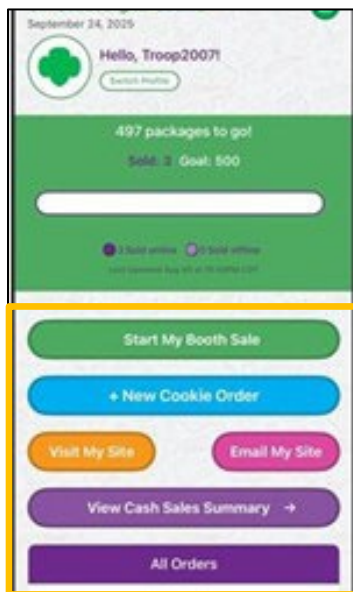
September 24, 2025

Hello, Troop2007!

Switch Profile

497 packages to go!

Sold: 3 Goal: 500

3 Sold online 0 Sold offline

Last Updated: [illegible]

Start My Booth Sale

+ New Cookie Order

Visit My Site

Email My Site

View Cash Sales Summary →

All Orders